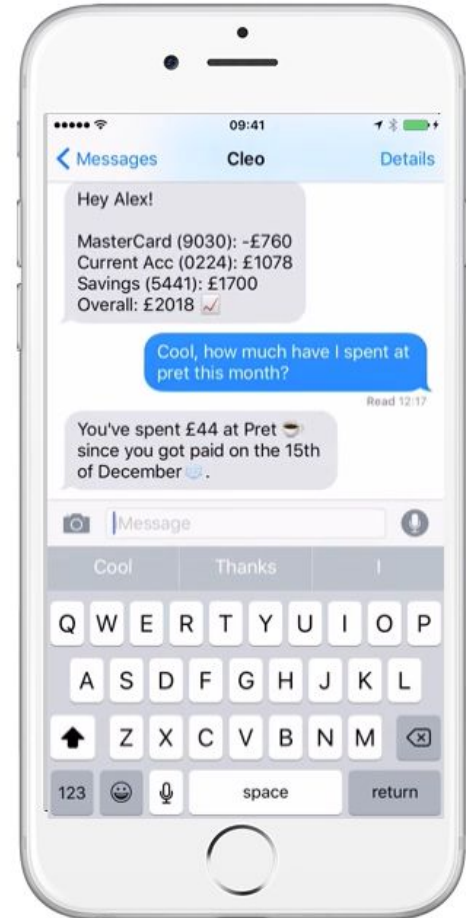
09:41

Messages Cleo Details

Hey Alex!

MasterCard (9030): -£760
Current Acc (0224): £1078
Savings (5441): £1700
Overall: £2018

Cool, how much have I spent at pret this month?

Read 12:17

You've spent £44 at Pret since you got paid on the 15th of December.

Message

Cool Thanks I

Q W E R T Y U I O P
A S D F G H J K L
Z X C V B N M
123 space return